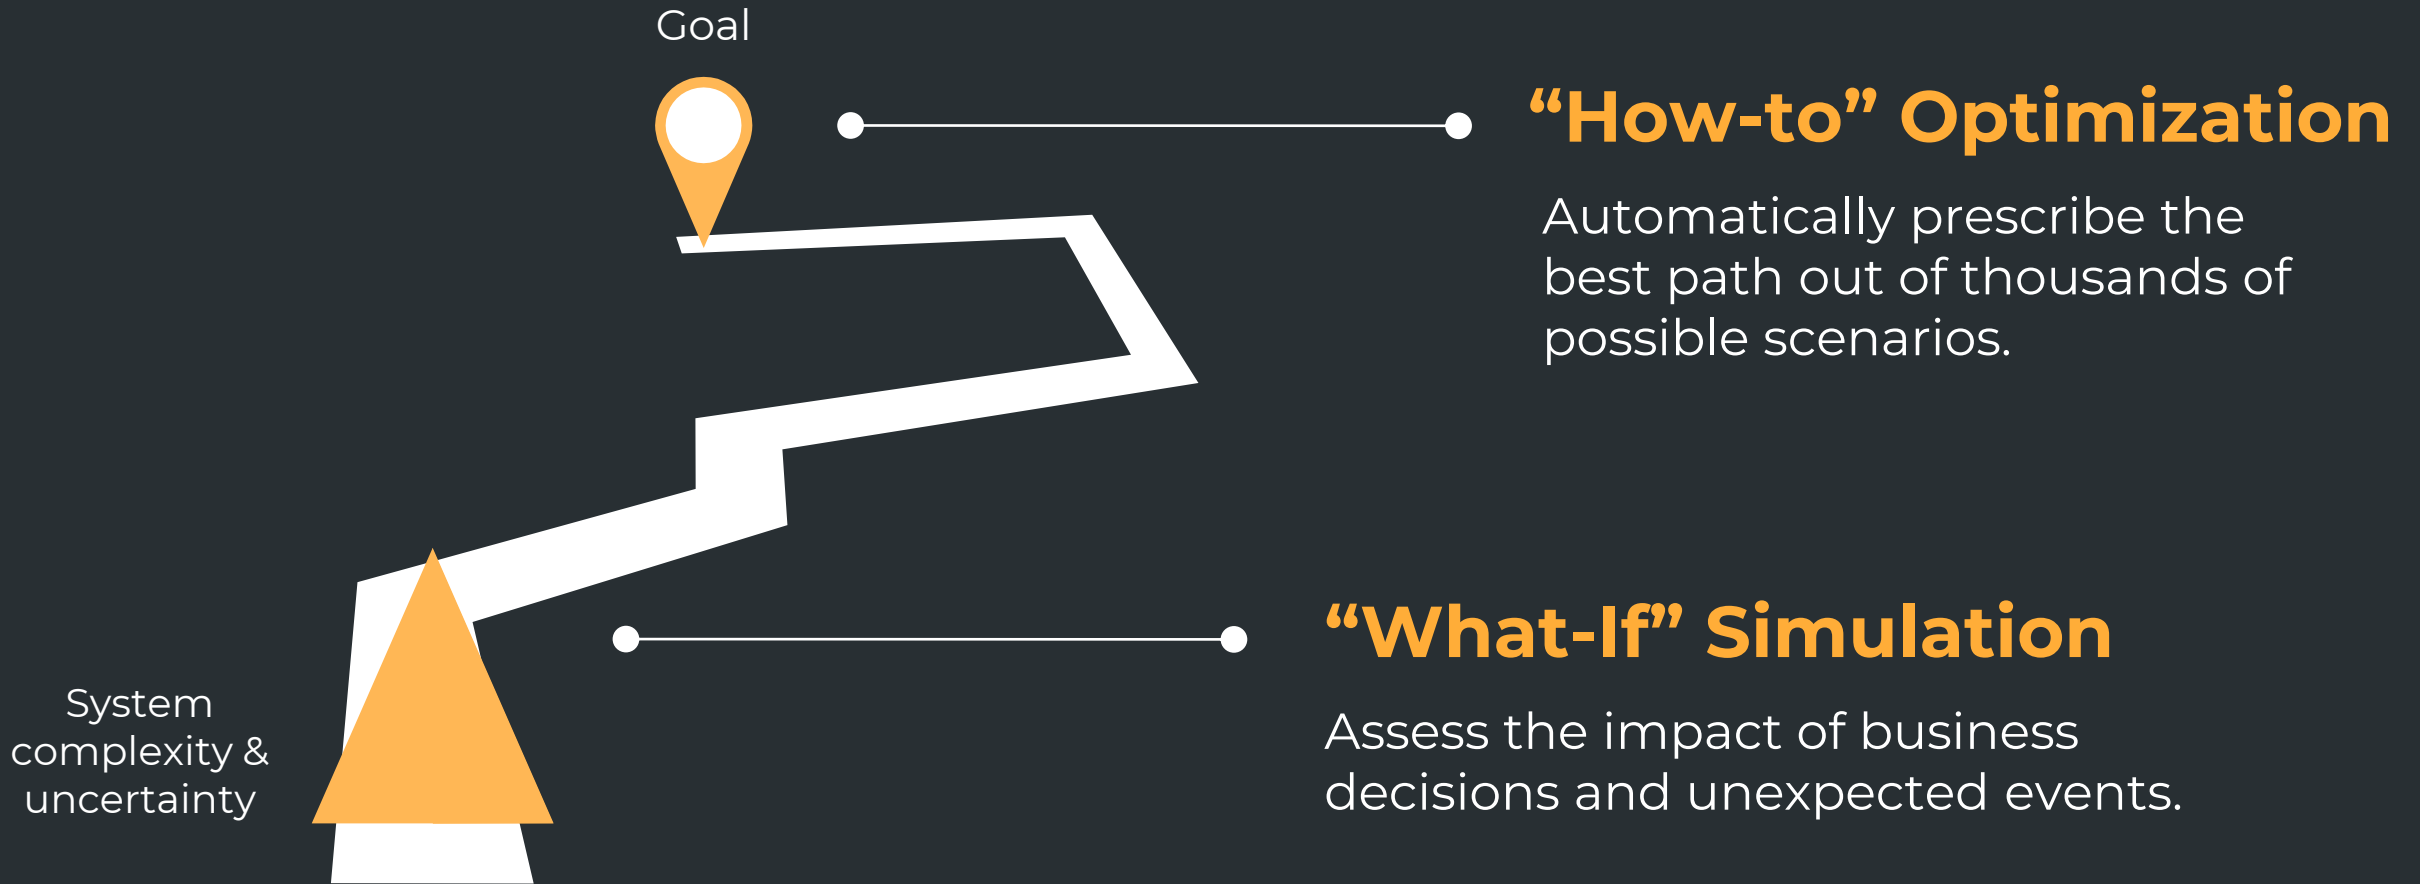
Goal

“How-to” Optimization

Automatically prescribe the best path out of thousands of possible scenarios.

“What-If” Simulation

Assess the impact of business decisions and unexpected events.

System complexity & uncertainty